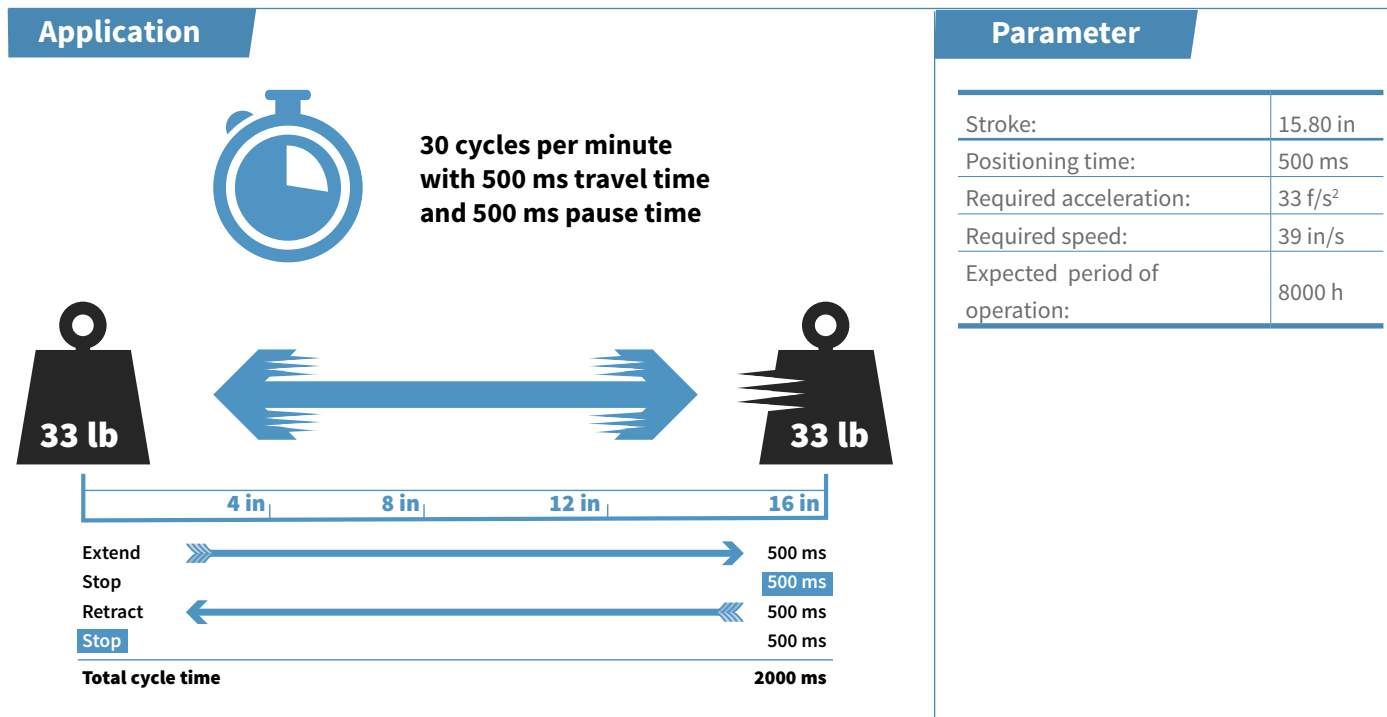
Application

30 cycles per minute with 500 ms travel time and 500 ms pause time

33 lb

33 lb

4 in

8 in

12 in

16 in

| | |
|---|---|
| Extend | 500 ms |
| Stop | 500 ms |
| Retract | 500 ms |
| Stop | 500 ms |
| Total cycle time | 2000 ms |

Parameter

| | |
|---|---|
| Stroke: | 15.80 in |
| Positioning time: | 500 ms |
| Required acceleration: | 33 f/s$^2$ |
| Required speed: | 39 in/s |
| Expected period of operation: | 8000 h |